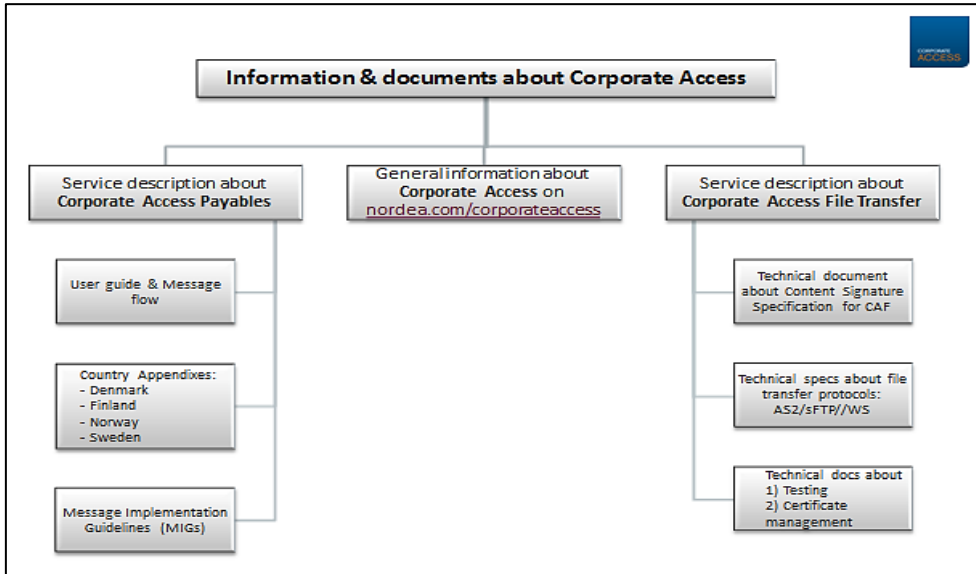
CORPORATE ACCESS

Information & documents about Corporate Access

Service description about Corporate Access Payables

General information about Corporate Access on nordea.com/corporateaccess

Service description about Corporate Access File Transfer

User guide & Message flow

Country Appendixes:
- Denmark
- Finland
- Norway
- Sweden

Message Implementation Guidelines (MIGs)

Technical document about Content Signature Specification for CAF

Technical specs about file transfer protocols: AS2/sFTP//WS

Technical docs about
1) Testing
2) Certificate management